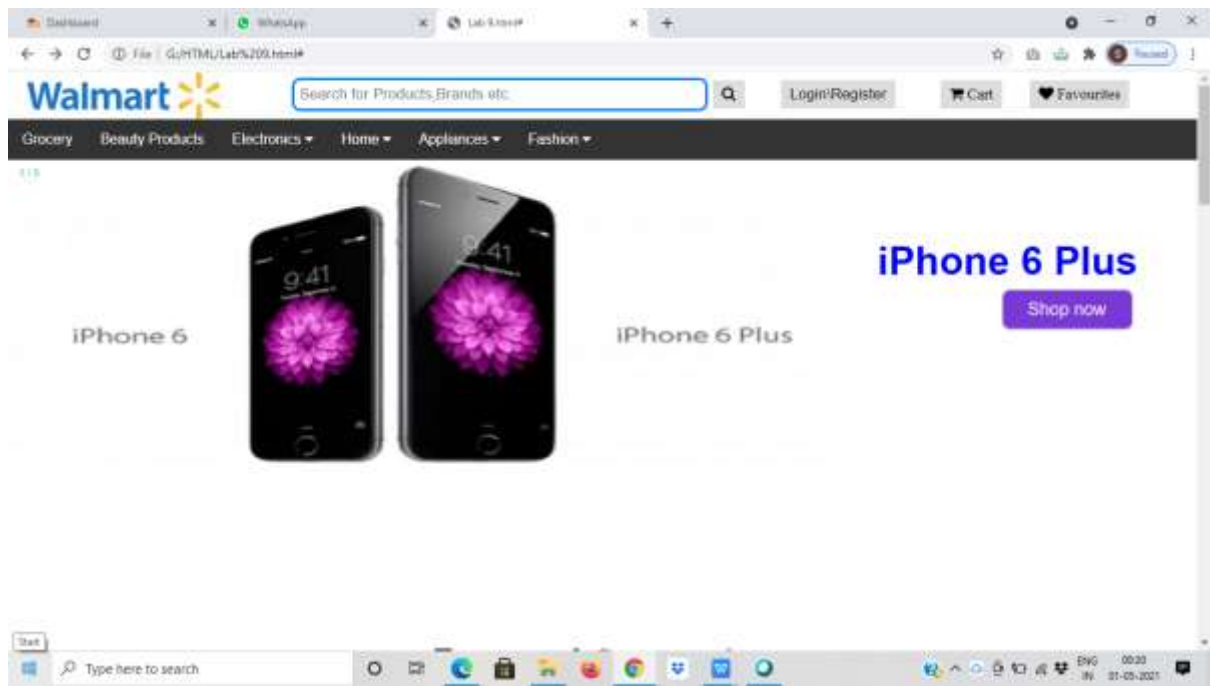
Dashboard
WhatsApp
Lab 9.html#
File | G:/HTML/Lab%209.html#
Paused
Walmart
Search for Products,Brands etc
Login/Register
Cart
Favourites
Grocery
Beauty Products
Electronics
Home
Appliances
Fashion
iPhone 6
9:41
9:41
iPhone 6 Plus
iPhone 6 Plus
Shop now
Start
Type here to search
ENG IN
00:20
01-05-2021